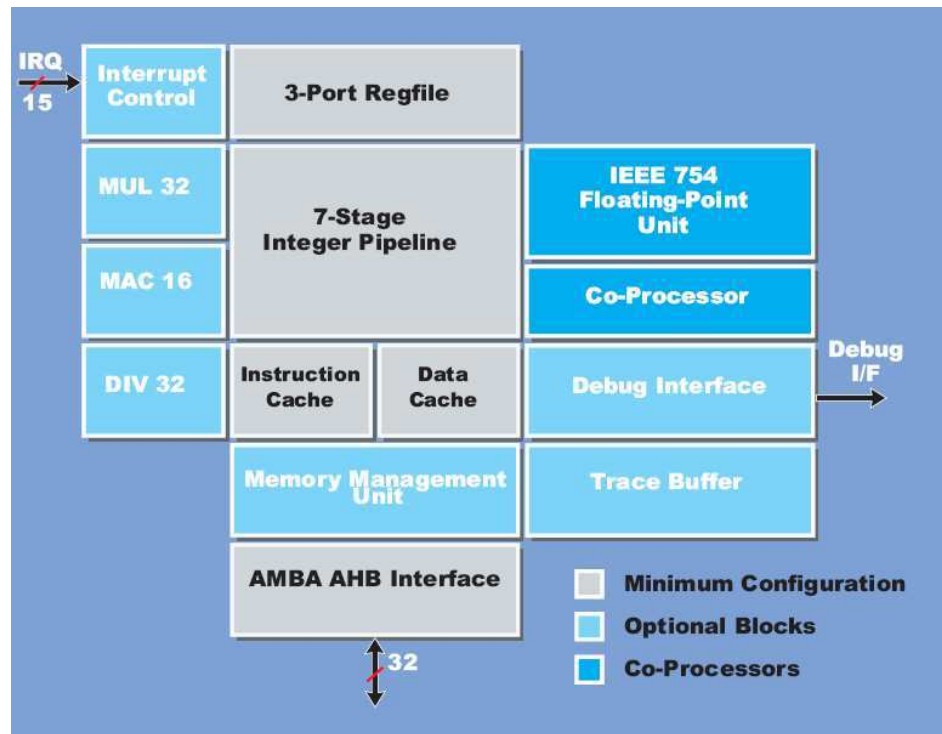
IRQ
15

Interrupt Control

3-Port Regfile

MUL 32

7-Stage Integer Pipeline

IEEE 754 Floating-Point Unit

MAC 16

Co-Processor

DIV 32

Instruction Cache

Data Cache

Debug Interface

Debug I/F

Memory Management Unit

Trace Buffer

AMBA AHB Interface

32

Minimum Configuration

Optional Blocks

Co-Processors